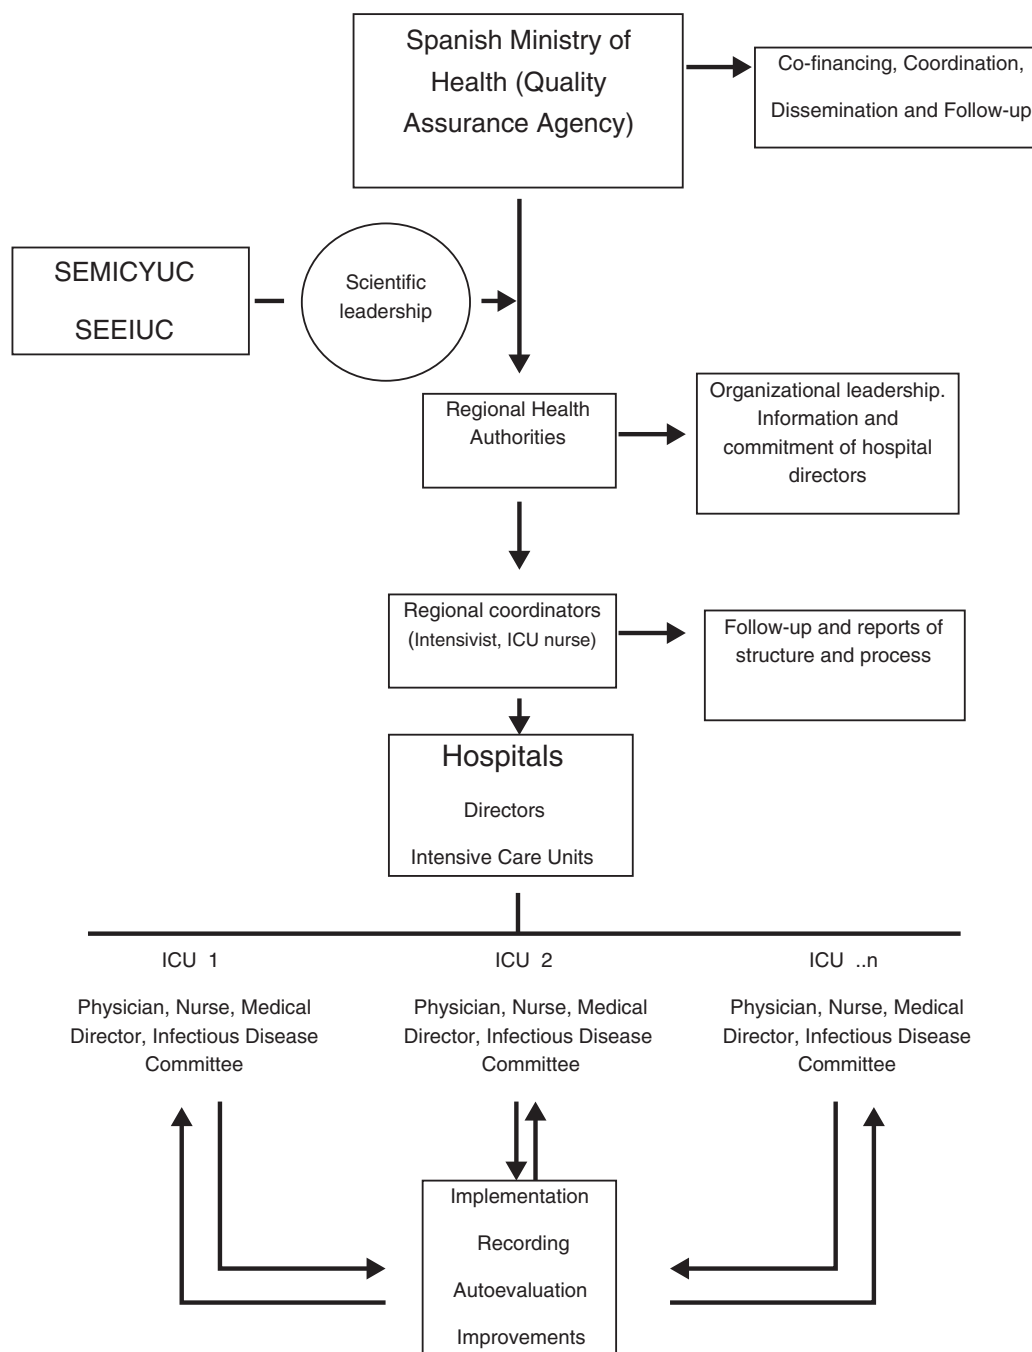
Spanish Ministry of Health (Quality Assurance Agency)

Co-financing, Coordination,

Dissemination and Follow-up

SEMICYUC

SEEIUC

Scientific leadership

Regional Health Authorities

Organizational leadership. Information and commitment of hospital directors

Regional coordinators (Intensivist, ICU nurse)

Follow-up and reports of structure and process

Hospitals

Directors

Intensive Care Units

ICU 1

Physician, Nurse, Medical Director, Infectious Disease Committee

ICU 2

Physician, Nurse, Medical Director, Infectious Disease Committee

ICU ..n

Physician, Nurse, Medical Director, Infectious Disease Committee

Implementation

Recording

Autoevaluation

Improvements